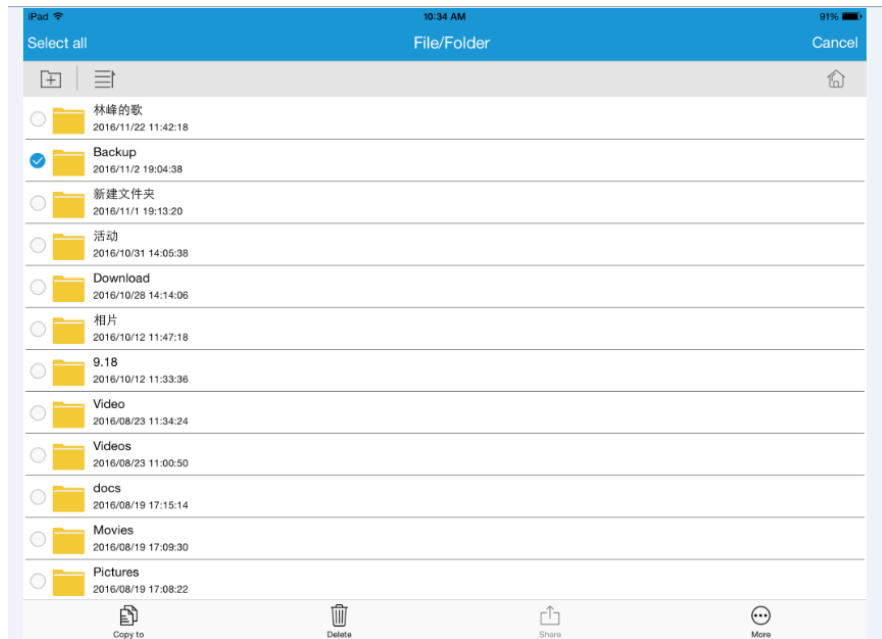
iPad
10:34 AM
91%
Select all
File/Folder
Cancel

林峰的歌
2016/11/22 11:42:18

Backup
2016/11/2 19:04:38

新建文件夹
2016/11/1 19:13:20

活动
2016/10/31 14:05:38

Download
2016/10/28 14:14:06

相片
2016/10/12 11:47:18

9.18
2016/10/12 11:33:36

Video
2016/08/23 11:34:24

Videos
2016/08/23 11:00:50

docs
2016/08/19 17:15:14

Movies
2016/08/19 17:09:30

Pictures
2016/08/19 17:08:22

Copy to
Delete
Share
More